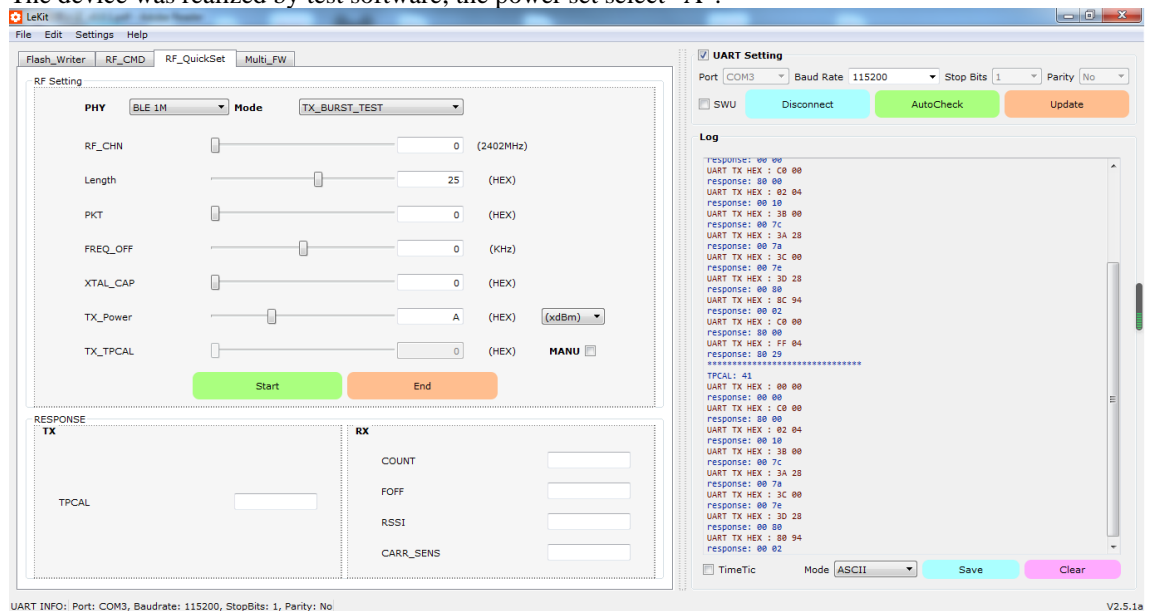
The device was realized by test software, the power set select "A".

LeKit

File Edit Settings Help

Flash_Writer RF_CMD RF_QuickSet Multi_FW

RF Setting

PHY BLE 1M Mode TX_BURST_TEST

RF_CHN 0 (2402MHz)

Length 25 (HEX)

PKT 0 (HEX)

FREQ_OFF 0 (KHz)

XTAL_CAP 0 (HEX)

TX_Power A (HEX) (xdBm)

TX_TPCAL 0 (HEX) MANU

Start End

RESPONSE

TX

TPCAL

RX

COUNT

FOFF

RSSI

CARR_SENS

UART Setting

Port COM3 Baud Rate 115200 Stop Bits 1 Parity No

SWU Disconnect AutoCheck Update

Log

response: 00 00
UART TX HEX : C0 00
response: 80 00
UART TX HEX : 02 04
response: 00 10
UART TX HEX : 3B 00
response: 00 7c
UART TX HEX : 3A 28
response: 00 7a
UART TX HEX : 3C 00
response: 00 7e
UART TX HEX : 3D 28
response: 00 80
UART TX HEX : 8C 94
response: 00 02
UART TX HEX : C0 00
response: 80 00
UART TX HEX : FF 04
response: 80 29
******************************
TPCAL: 41
UART TX HEX : 00 00
response: 00 00
UART TX HEX : C0 00
response: 80 00
UART TX HEX : 02 04
response: 00 10
UART TX HEX : 3B 00
response: 00 7c
UART TX HEX : 3A 28
response: 00 7a
UART TX HEX : 3C 00
response: 00 7e
UART TX HEX : 3D 28
response: 00 80
UART TX HEX : 80 94
response: 00 02

TimeTic Mode ASCII Save Clear

UART INFO: Port: COM3, Baudrate: 115200, StopBits: 1, Parity: No

V2.5.1a